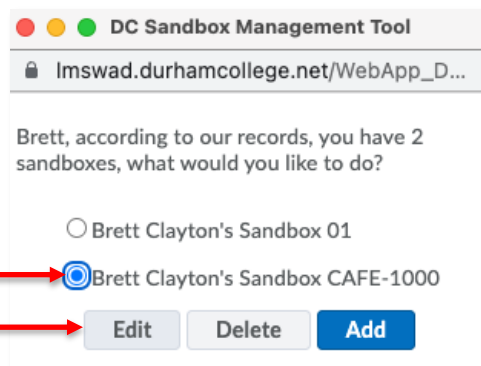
DC Sandbox Management Tool

lmswad.durhamcollege.net/WebApp_D...

Brett, according to our records, you have 2 sandboxes, what would you like to do?

Brett Clayton's Sandbox 01

Brett Clayton's Sandbox CAFE-1000

Edit Delete Add